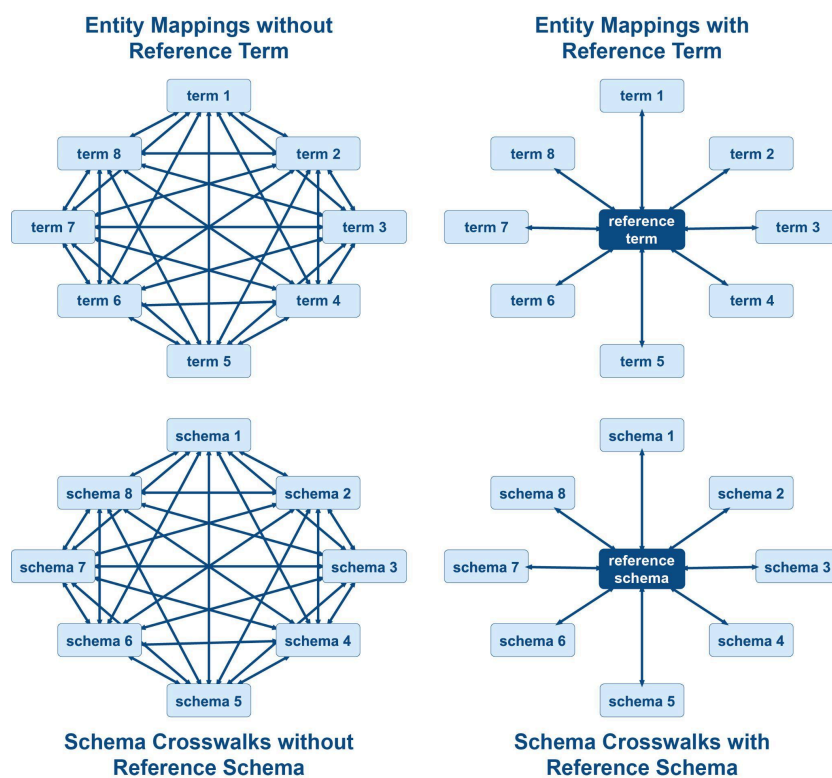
Entity Mappings without Reference Term

term 1
term 8
term 2
term 7
term 3
term 6
term 4
term 5

Entity Mappings with Reference Term

term 1
term 8
term 2
term 7
reference term
term 3
term 6
term 4
term 5

schema 1
schema 8
schema 2
schema 7
schema 3
schema 6
schema 4
schema 5

Schema Crosswalks without Reference Schema

schema 1
schema 8
schema 2
schema 7
reference schema
schema 3
schema 6
schema 4
schema 5

Schema Crosswalks with Reference Schema